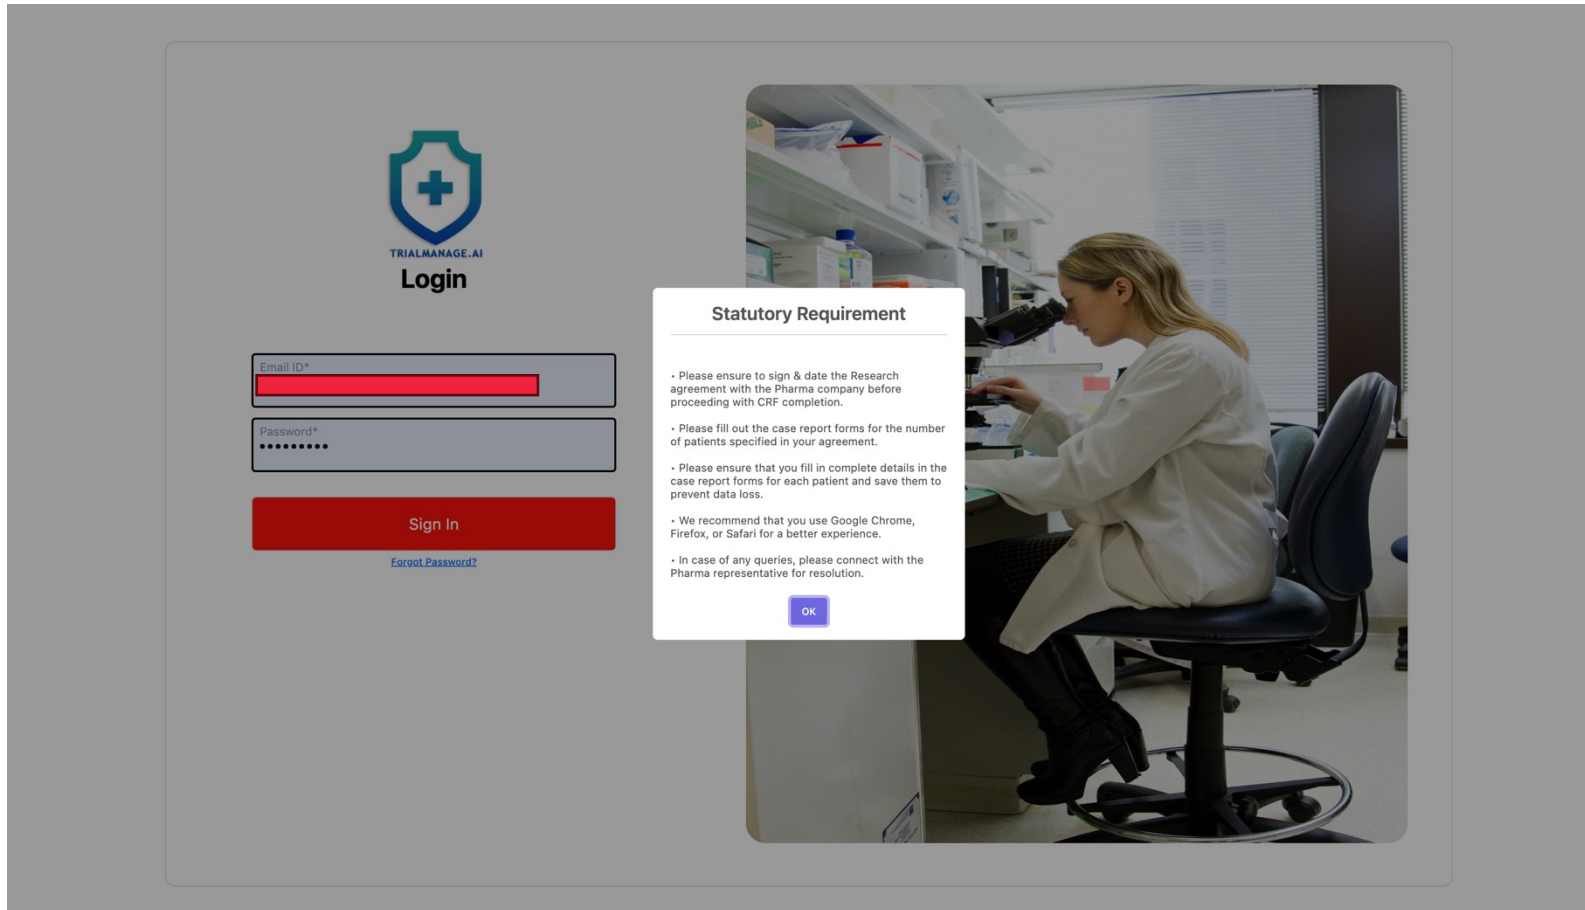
TRIALMANAGE.AI
Login

Email ID*
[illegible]

Password*
•••••••••

Sign In

Forgot Password?

Statutory Requirement

• Please ensure to sign & date the Research agreement with the Pharma company before proceeding with CRF completion.

• Please fill out the case report forms for the number of patients specified in your agreement.

• Please ensure that you fill in complete details in the case report forms for each patient and save them to prevent data loss.

• We recommend that you use Google Chrome, Firefox, or Safari for a better experience.

• In case of any queries, please connect with the Pharma representative for resolution.

OK